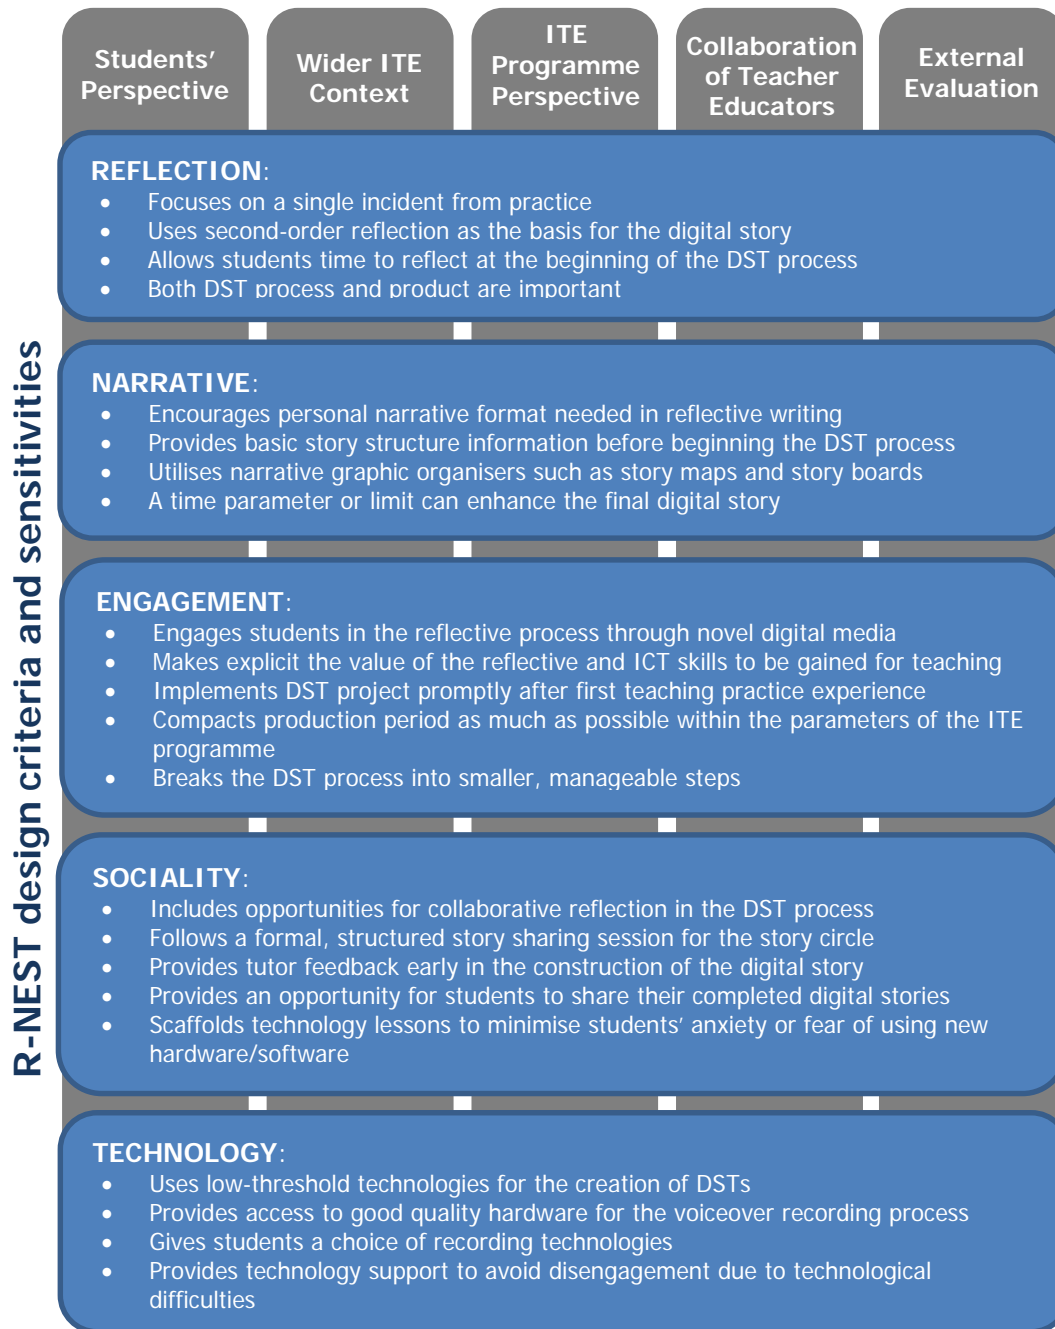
Students' Perspective

Wider ITE Context

ITE Programme Perspective

Collaboration of Teacher Educators

External Evaluation

R-NEST design criteria and sensitivities

REFLECTION:
- Focuses on a single incident from practice
- Uses second-order reflection as the basis for the digital story
- Allows students time to reflect at the beginning of the DST process
- Both DST process and product are important

NARRATIVE:
- Encourages personal narrative format needed in reflective writing
- Provides basic story structure information before beginning the DST process
- Utilises narrative graphic organisers such as story maps and story boards
- A time parameter or limit can enhance the final digital story

ENGAGEMENT:
- Engages students in the reflective process through novel digital media
- Makes explicit the value of the reflective and ICT skills to be gained for teaching
- Implements DST project promptly after first teaching practice experience
- Compacts production period as much as possible within the parameters of the ITE programme
- Breaks the DST process into smaller, manageable steps

SOCIALITY:
- Includes opportunities for collaborative reflection in the DST process
- Follows a formal, structured story sharing session for the story circle
- Provides tutor feedback early in the construction of the digital story
- Provides an opportunity for students to share their completed digital stories
- Scaffolds technology lessons to minimise students' anxiety or fear of using new hardware/software

TECHNOLOGY:
- Uses low-threshold technologies for the creation of DSTs
- Provides access to good quality hardware for the voiceover recording process
- Gives students a choice of recording technologies
- Provides technology support to avoid disengagement due to technological difficulties